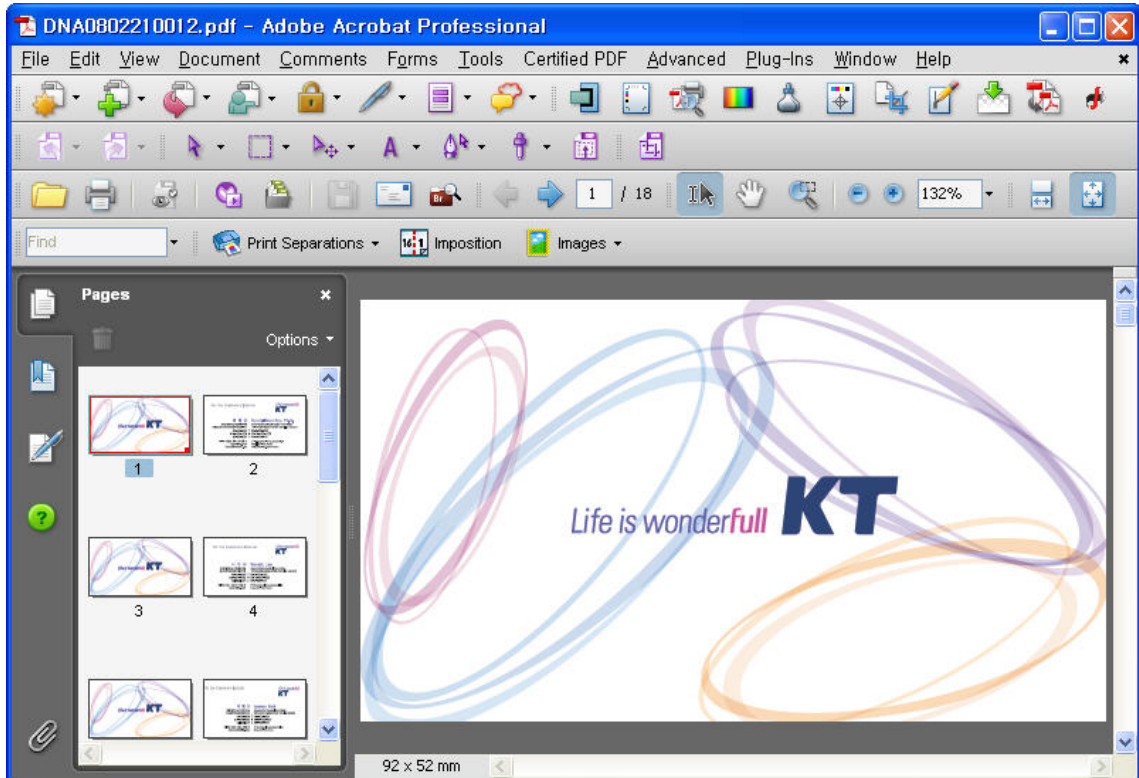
DNA0802210012.pdf - Adobe Acrobat Professional

File Edit View Document Comments Forms Tools Certified PDF Advanced Plug-Ins Window Help

1 / 18

132%

Find

Print Separations

Imposition

Images

Pages

Options

1

2

3

4

Life is wonderfull KT

92 x 52 mm